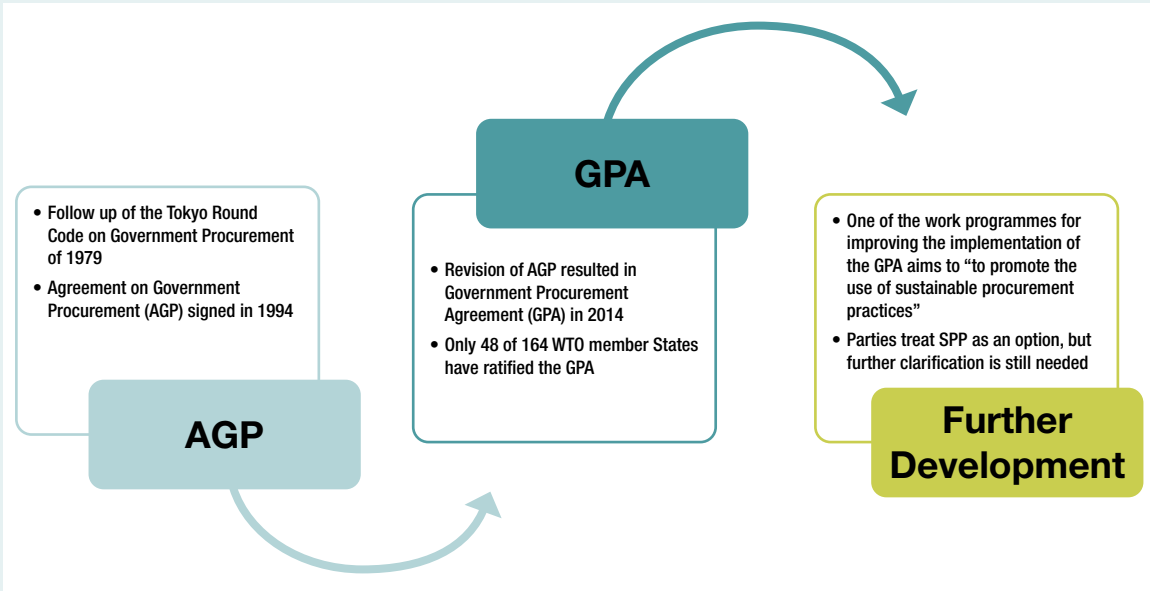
• Follow up of the Tokyo Round Code on Government Procurement of 1979

• Agreement on Government Procurement (AGP) signed in 1994

AGP

GPA

• Revision of AGP resulted in Government Procurement Agreement (GPA) in 2014

• Only 48 of 164 WTO member States have ratified the GPA

• One of the work programmes for improving the implementation of the GPA aims to "to promote the use of sustainable procurement practices"

• Parties treat SPP as an option, but further clarification is still needed

Further Development